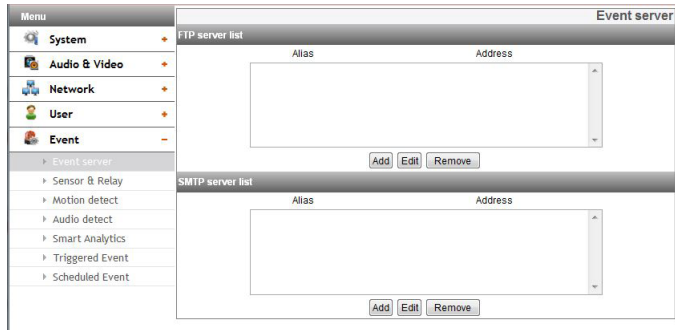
Menu
System +
Audio & Video +
Network +
User +
Event −
Event server
Sensor & Relay
Motion detect
Audio detect
Smart Analytics
Triggered Event
Scheduled Event

Event server
FTP server list
Alias Address
Add Edit Remove
SMTP server list
Alias Address
Add Edit Remove